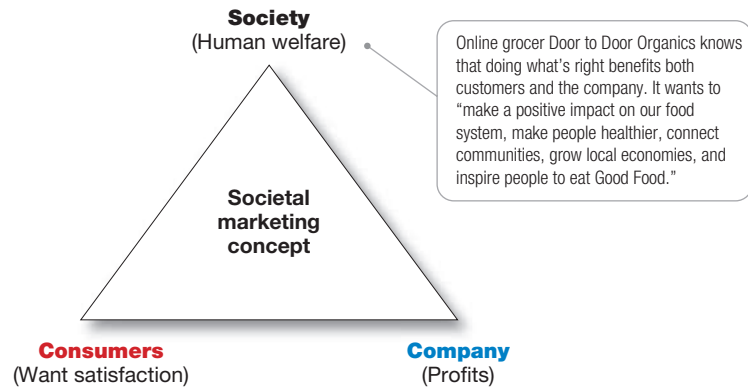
Society
(Human welfare)

Online grocer Door to Door Organics knows that doing what's right benefits both customers and the company. It wants to "make a positive impact on our food system, make people healthier, connect communities, grow local economies, and inspire people to eat Good Food."

Societal marketing concept

Consumers
(Want satisfaction)

Company
(Profits)